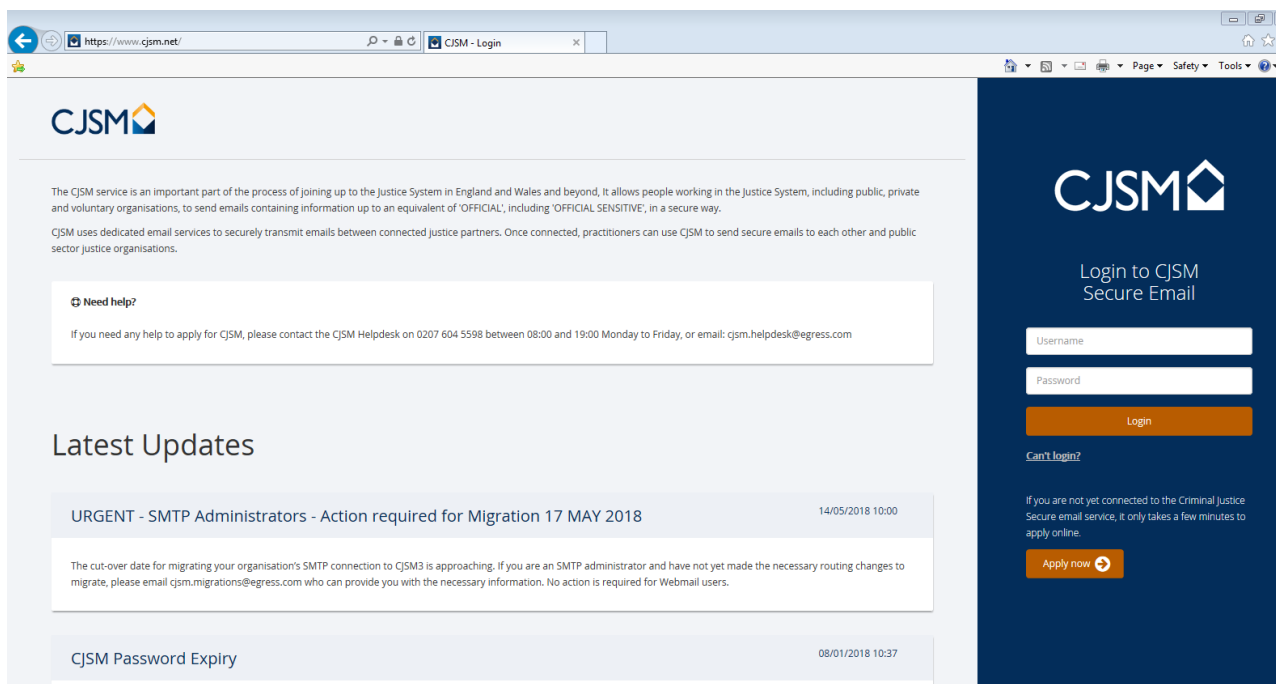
https://www.cjsm.net/

CJSM - Login

Page ▾ Safety ▾ Tools ▾

CJSM

The CJSM service is an important part of the process of joining up to the Justice System in England and Wales and beyond, It allows people working in the Justice System, including public, private and voluntary organisations, to send emails containing information up to an equivalent of 'OFFICIAL', including 'OFFICIAL SENSITIVE', in a secure way.

CJSM uses dedicated email services to securely transmit emails between connected justice partners. Once connected, practitioners can use CJSM to send secure emails to each other and public sector justice organisations.

Need help?

If you need any help to apply for CJSM, please contact the CJSM Helpdesk on 0207 604 5598 between 08:00 and 19:00 Monday to Friday, or email: cjsm.helpdesk@egress.com

Latest Updates

URGENT - SMTP Administrators - Action required for Migration 17 MAY 2018

14/05/2018 10:00

The cut-over date for migrating your organisation's SMTP connection to CJSM3 is approaching. If you are an SMTP administrator and have not yet made the necessary routing changes to migrate, please email cjsm.migrations@egress.com who can provide you with the necessary information. No action is required for Webmail users.

CJSM Password Expiry

08/01/2018 10:37

CJSM

Login to CJSM Secure Email

Username

Password

Login

Can't login?

If you are not yet connected to the Criminal Justice Secure email service, it only takes a few minutes to apply online.

Apply now